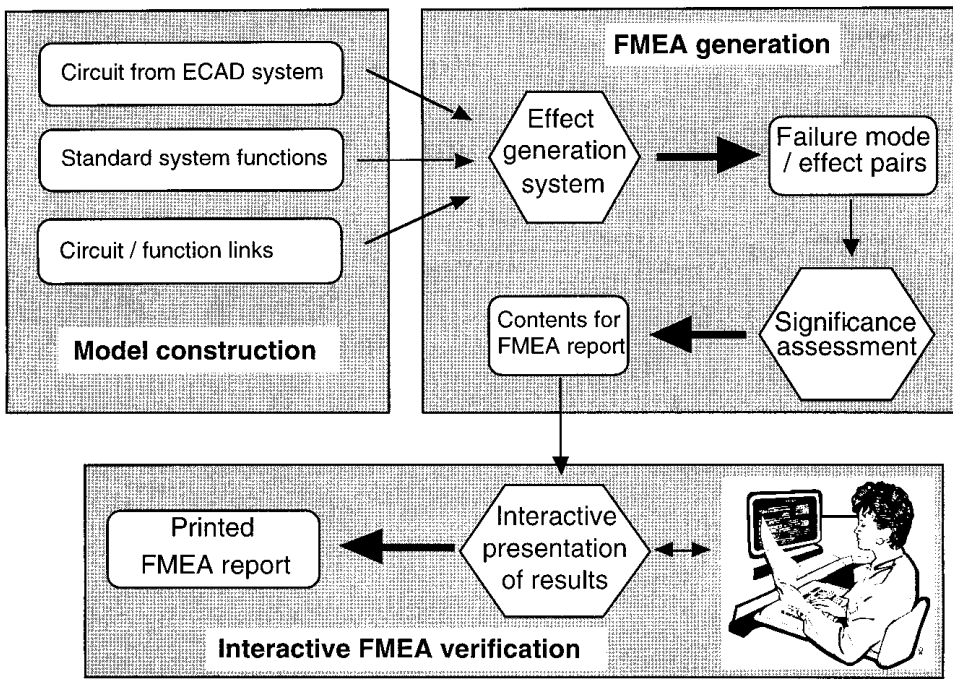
Circuit from ECAD system

Standard system functions

Circuit / function links

Model construction

FMEA generation

Effect generation system

Failure mode / effect pairs

Significance assessment

Contents for FMEA report

Printed FMEA report

Interactive presentation of results

Interactive FMEA verification